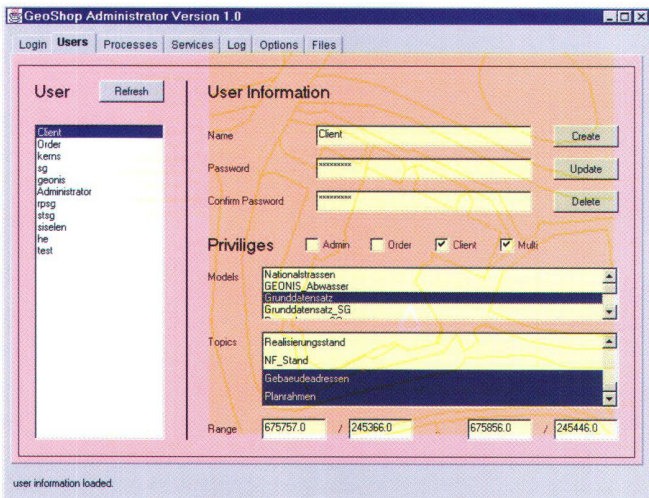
GeoShop Administrator Version 1.0

Login Users Processes Services Log Options Files

User Refresh

Client
Order
kerns
sg
geonis
Administrator
rpsg
stsg
siselen
he
test

User Information

Name Client Create

Password ********* Update

Confirm Password ********* Delete

Priviliges Admin Order Client Multi

Models Nationalstrassen
GEONIS_Abwasser
Grunddatensatz
Grunddatensatz_SG

Topics Realisierungsstand
NF_Stand
Gebaeudeadressen
Planrahmen

Range 675757.0 / 245366.0 675856.0 / 245446.0

user information loaded.